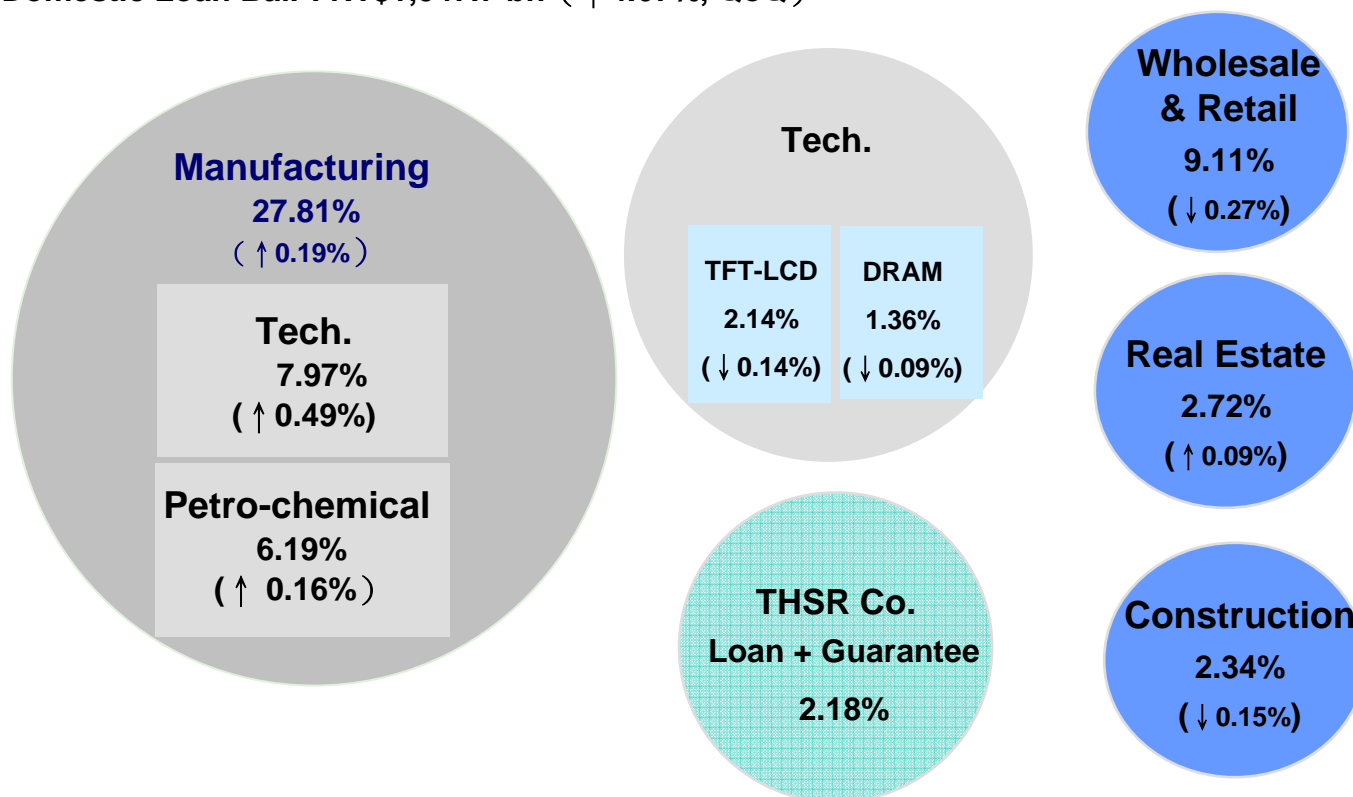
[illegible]

Manufacturing
27.81%
（↑0.19%）

Tech.
7.97%
(↑0.49%)

Petro-chemical
6.19%
(↑ 0.16%）

Tech.

TFT-LCD
2.14%
(↓0.14%)

DRAM
1.36%
(↓0.09%)

THSR Co.
Loan + Guarantee
2.18%

Wholesale & Retail
9.11%
(↓0.27%)

Real Estate
2.72%
(↑0.09%)

Construction
2.34%
(↓0.15%)